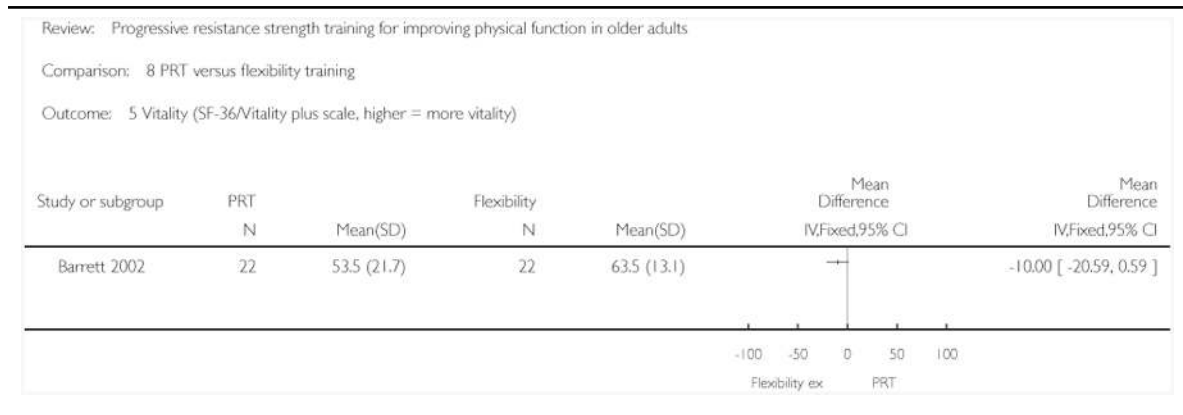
Review: Progressive resistance strength training for improving physical function in older adults

Comparison: 8 PRT versus flexibility training

Outcome: 5 Vitality (SF-36/Vitality plus scale, higher = more vitality)

| Study or subgroup | PRT N | Mean(SD) | Flexibility N | Mean(SD) | Mean Difference IV,Fixed,95% CI | Mean Difference IV,Fixed,95% CI |
|---|---|---|---|---|---|---|
| Barrett 2002 | 22 | 53.5 (21.7) | 22 | 63.5 (13.1) | | -10.00 [ -20.59, 0.59 ] |

-100 -50 0 50 100

Flexibility ex PRT